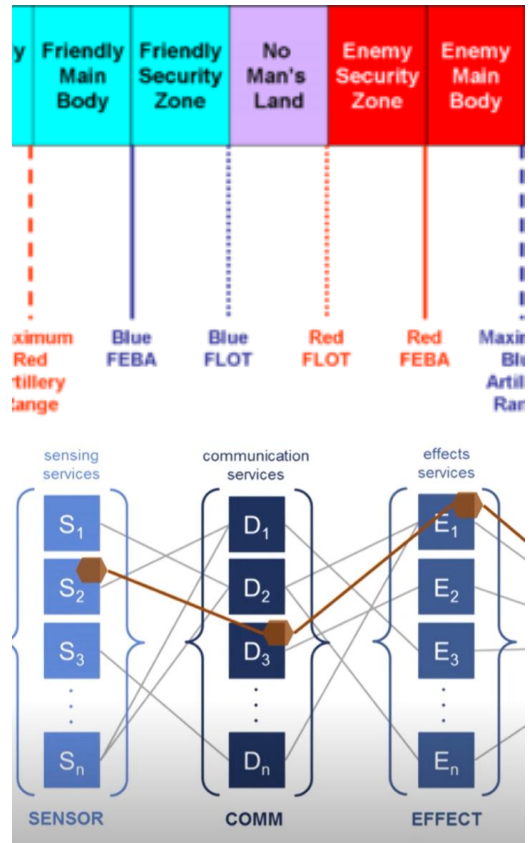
y

Friendly Main Body

Friendly Security Zone

No Man's Land

Enemy Security Zone

Enemy Main Body

ximum Red rtillery ange

Blue FEBA

Blue FLOT

Red FLOT

Red FEBA

Maxi Bl Artil Ra

sensing services

communication services

effects services

$S_1$

$S_2$

$S_3$

$S_n$

$D_1$

$D_2$

$D_3$

$D_n$

$E_1$

$E_2$

$E_3$

$E_n$

SENSOR

COMM

EFFECT